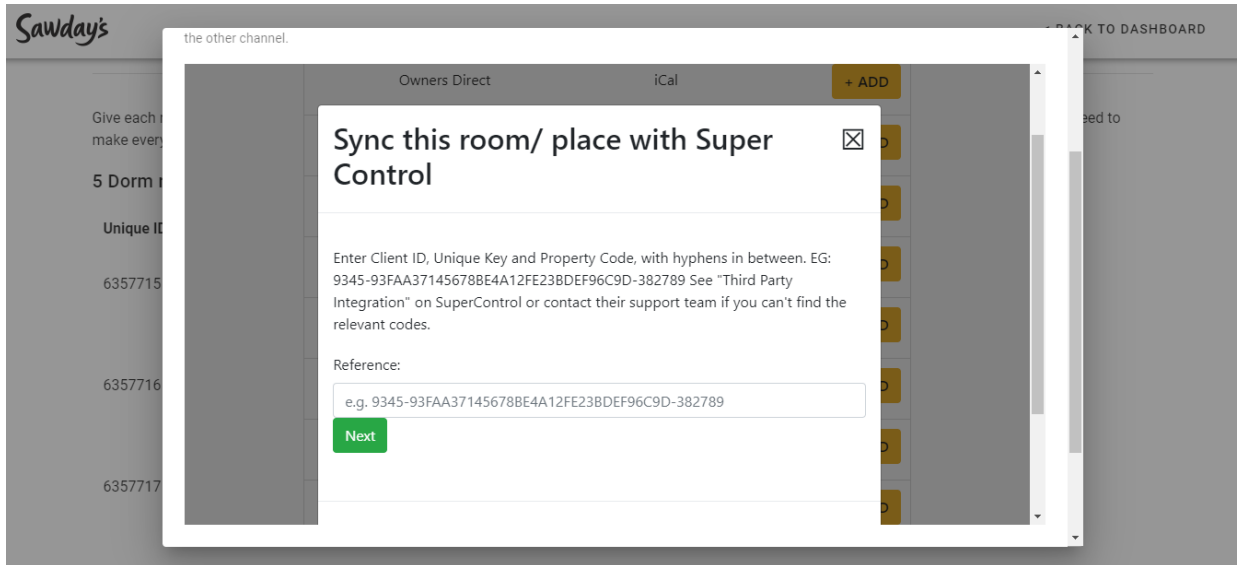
Sawday's

BACK TO DASHBOARD

the other channel.

Owners Direct iCal + ADD

Give each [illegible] eed to make every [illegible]

5 Dorm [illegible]

Unique ID

6357715

6357716

6357717

Sync this room/ place with Super Control

Enter Client ID, Unique Key and Property Code, with hyphens in between. EG: 9345-93FAA37145678BE4A12FE23BDEF96C9D-382789 See "Third Party Integration" on SuperControl or contact their support team if you can't find the relevant codes.

Reference:

e.g. 9345-93FAA37145678BE4A12FE23BDEF96C9D-382789

Next